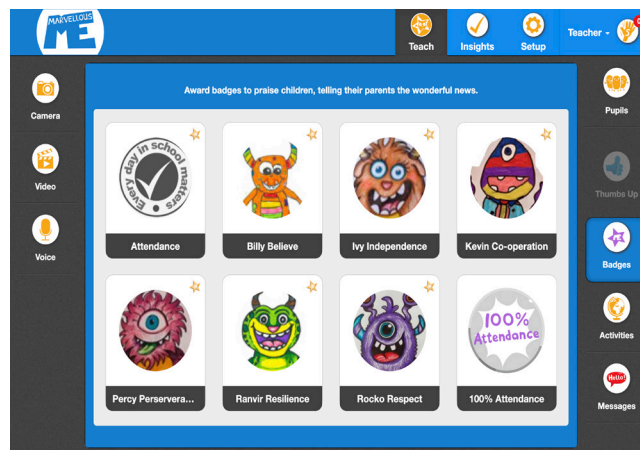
MARVELLOUS ME

Teach
Insights
Setup
Teacher

Camera
Video
Voice

Award badges to praise children, telling their parents the wonderful news.

Every day in school matters
Attendance
Billy Believe
Ivy Independence
Kevin Co-operation
Percy Perservera...
Ranvir Resilience
Rocko Respect
100% Attendance
100% Attendance

Pupils
Thumbs Up
Badges
Activities
Hello!
Messages